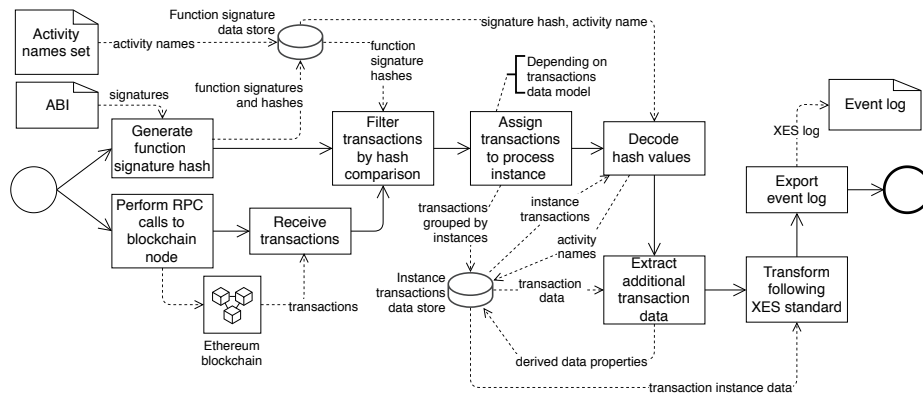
Activity names set

activity names

Function signature data store

signature hash, activity name

function signature hashes

ABI

signatures

function signatures and hashes

Depending on transactions data model

Event log

XES log

Generate function signature hash

Filter transactions by hash comparison

Assign transactions to process instance

Decode hash values

Export event log

Perform RPC calls to blockchain node

Receive transactions

transactions grouped by instances

instance transactions

activity names

Extract additional transaction data

Transform following XES standard

Instance transactions data store

transaction data

transactions

Ethereum blockchain

derived data properties

transaction instance data